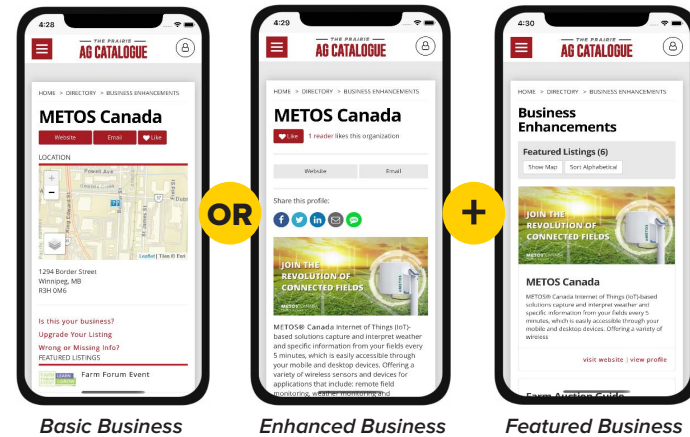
4:28

THE PRAIRIE AG CATALOGUE

HOME > DIRECTORY > BUSINESS ENHANCEMENTS

METOS Canada

Website Email Like

LOCATION

Powell Ave

1294 Border Street
Winnipeg, MB
R3H 0M6

Is this your business?
Upgrade Your Listing
Wrong or Missing Info?
FEATURED LISTINGS

Farm Forum Event

Basic Business

OR

4:29

THE PRAIRIE AG CATALOGUE

HOME > DIRECTORY > BUSINESS ENHANCEMENTS

METOS Canada

Like 1 reader likes this organization

Website Email

Share this profile:

JOIN THE REVOLUTION OF CONNECTED FIELDS

METOS

METOS® Canada Internet of Things (IoT)-based solutions capture and interpret weather and specific information from your fields every 5 minutes, which is easily accessible through your mobile and desktop devices. Offering a variety of wireless sensors and devices for applications that include: remote field monitoring, weather monitoring and

Enhanced Business

+

4:30

THE PRAIRIE AG CATALOGUE

HOME > DIRECTORY > BUSINESS ENHANCEMENTS

Business Enhancements

Featured Listings (6)

Show Map Sort Alphabetical

JOIN THE REVOLUTION OF CONNECTED FIELDS

METOS Canada

METOS® Canada Internet of Things (IoT)-based solutions capture and interpret weather and specific information from your fields every 5 minutes, which is easily accessible through your mobile and desktop devices. Offering a variety of wireless

visit website | view profile

Farm Auction Guide

Featured Business